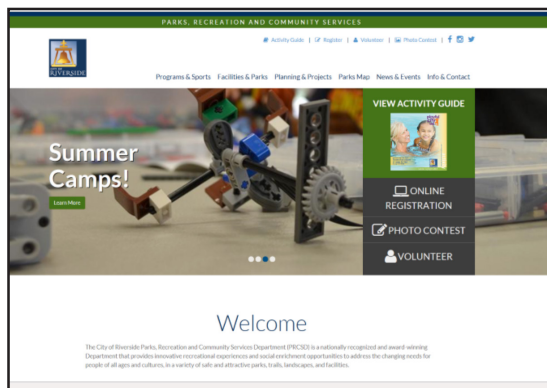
PARKS, RECREATION AND COMMUNITY SERVICES

Activity Guide | Register | Volunteer | Photo Contest |

RIVERSIDE

Programs & Sports Facilities & Parks Planning & Projects Parks Map News & Events Info & Contact

Summer Camps!

Learn More

VIEW ACTIVITY GUIDE

ONLINE REGISTRATION

PHOTO CONTEST

VOLUNTEER

Welcome

The City of Riverside Parks, Recreation and Community Services Department (PRCSD) is a nationally recognized and award-winning Department that provides innovative recreational experiences and social enrichment opportunities to address the changing needs for people of all ages and cultures, in a variety of safe and attractive parks, trails, landscapes, and facilities.